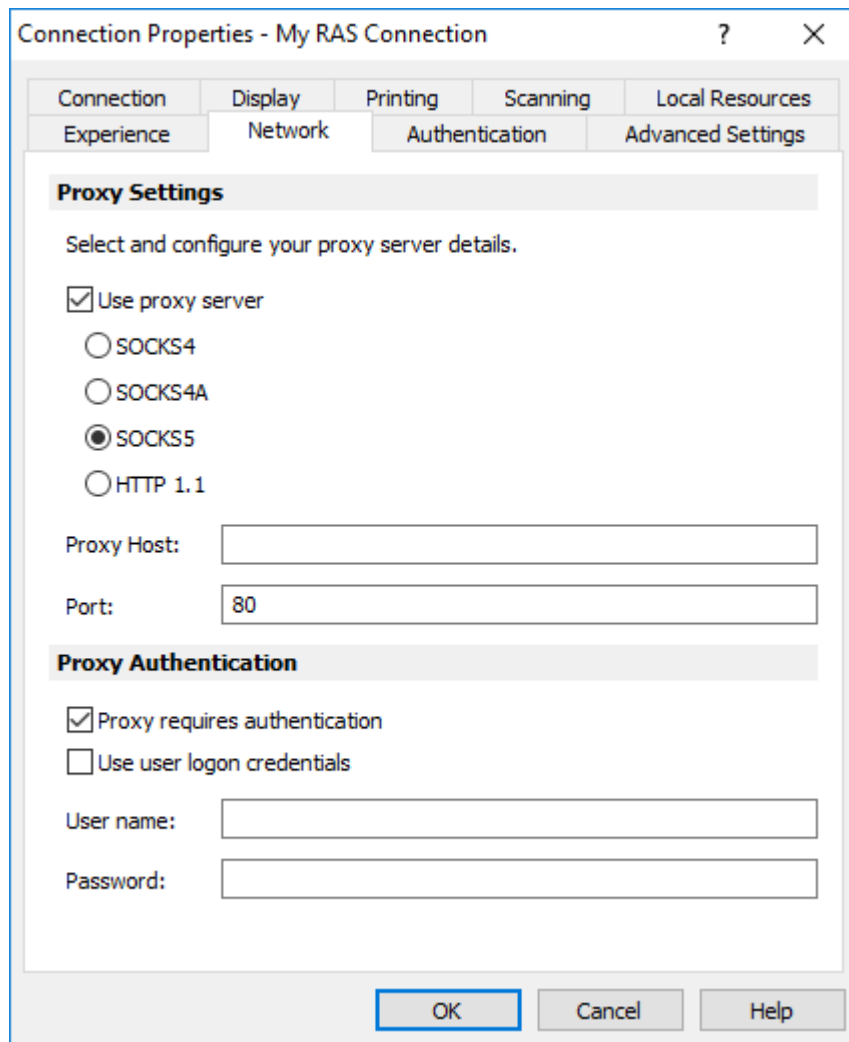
Connection Properties - My RAS Connection ? ✕

Connection Display Printing Scanning Local Resources
Experience Network Authentication Advanced Settings

Proxy Settings

Select and configure your proxy server details.

☑ Use proxy server

○ SOCKS4

○ SOCKS4A

◉ SOCKS5

○ HTTP 1.1

Proxy Host:

Port: 80

Proxy Authentication

☑ Proxy requires authentication

☐ Use user logon credentials

User name:

Password:

OK Cancel Help